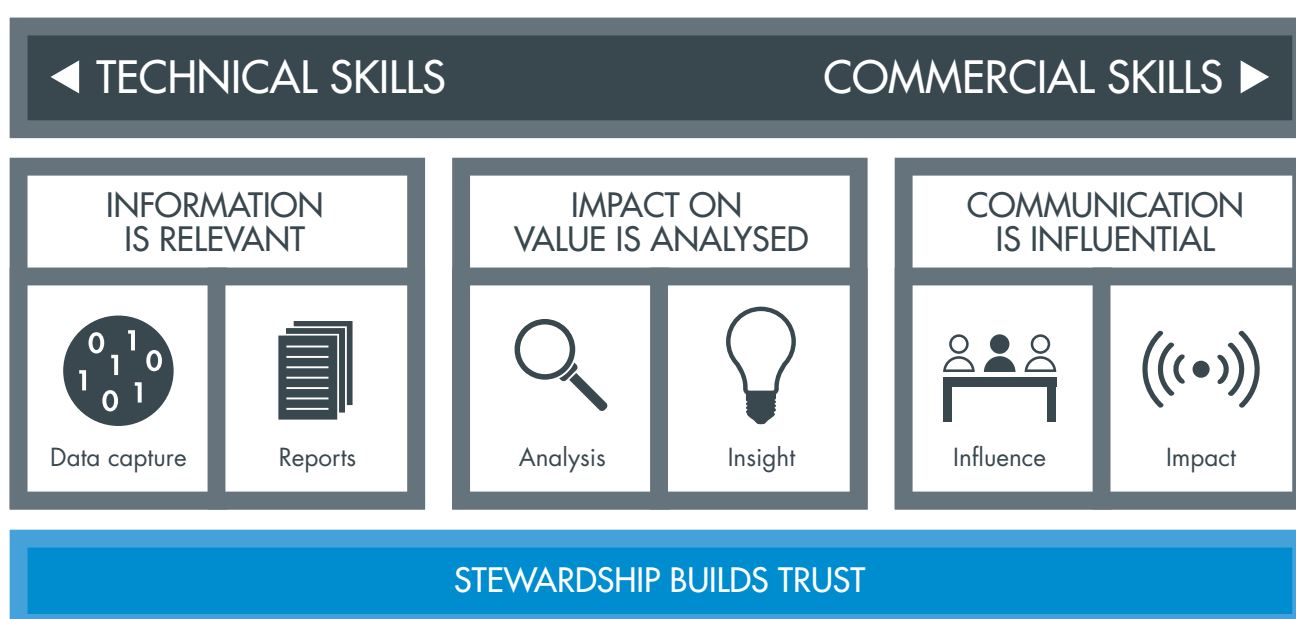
◀ TECHNICAL SKILLS

COMMERCIAL SKILLS ▶

INFORMATION IS RELEVANT

0 1 1 0 1 0 1

Data capture

Reports

IMPACT ON VALUE IS ANALYSED

Analysis

Insight

COMMUNICATION IS INFLUENTIAL

Influence

Impact

STEWARDSHIP BUILDS TRUST